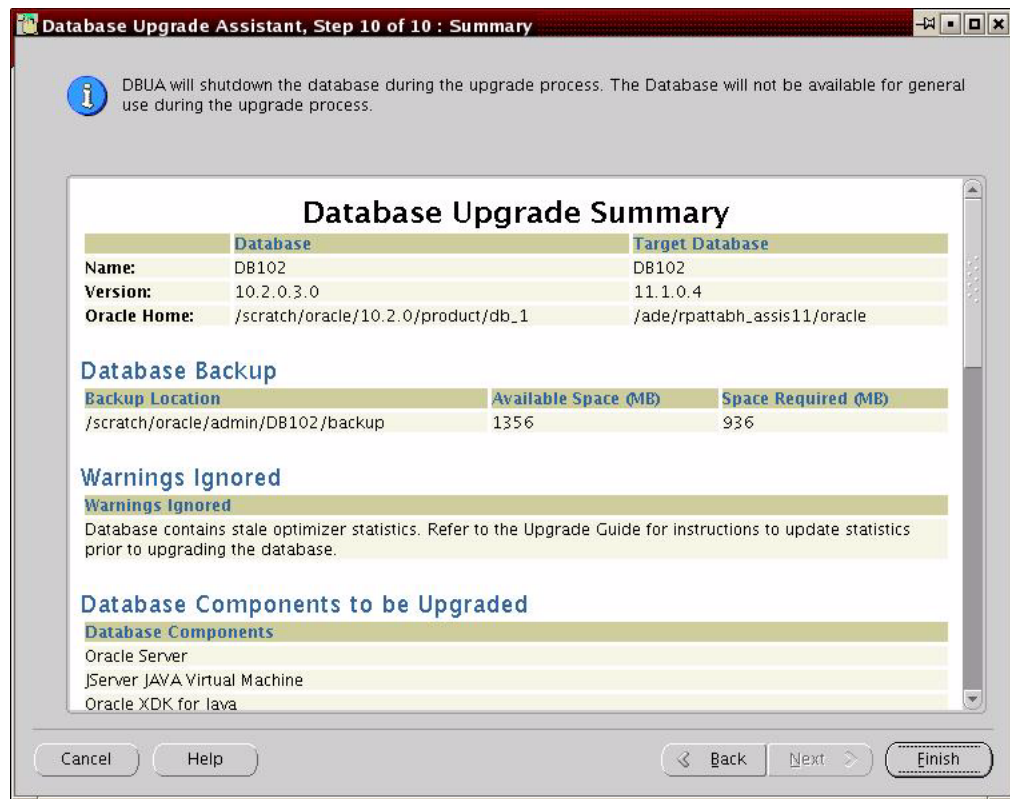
Database Upgrade Assistant, Step 10 of 10 : Summary

DBUA will shutdown the database during the upgrade process. The Database will not be available for general use during the upgrade process.

Database Upgrade Summary

| | Database | Target Database |
|---|---|---|
| Name: | DB102 | DB102 |
| Version: | 10.2.0.3.0 | 11.1.0.4 |
| Oracle Home: | /scratch/oracle/10.2.0/product/db_1 | /ade/rpattabh_assis11/oracle |

Database Backup

| Backup Location | Available Space (MB) | Space Required (MB) |
|---|---|---|
| /scratch/oracle/admin/DB102/backup | 1356 | 936 |

Warnings Ignored

| Warnings Ignored |
|---|
| Database contains stale optimizer statistics. Refer to the Upgrade Guide for instructions to update statistics prior to upgrading the database. |

Database Components to be Upgraded

| Database Components |
|---|
| Oracle Server |
| JServer JAVA Virtual Machine |
| Oracle XDK for Java |

Cancel Help Back Next Finish